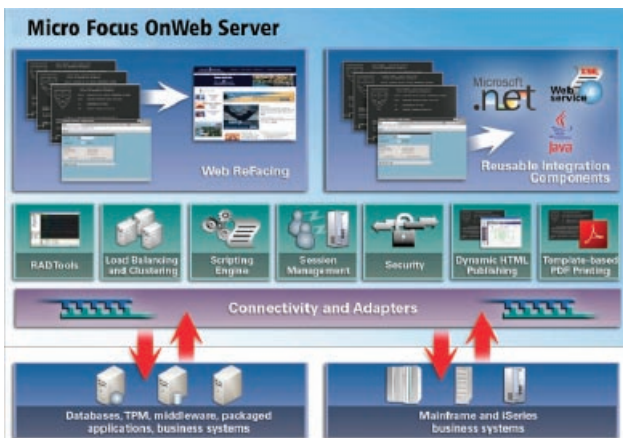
Micro Focus OnWeb Server

Web ReFacing

Microsoft .net

XML Web service

Java

Reusable Integration Components

RAD Tools

Load Balancing and Clustering

Scripting Engine

Session Management

Security

Dynamic HTML Publishing

Template-based PDF Printing

Connectivity and Adapters

Databases, TPM, middleware, packaged applications, business systems

Mainframe and iSeries business systems